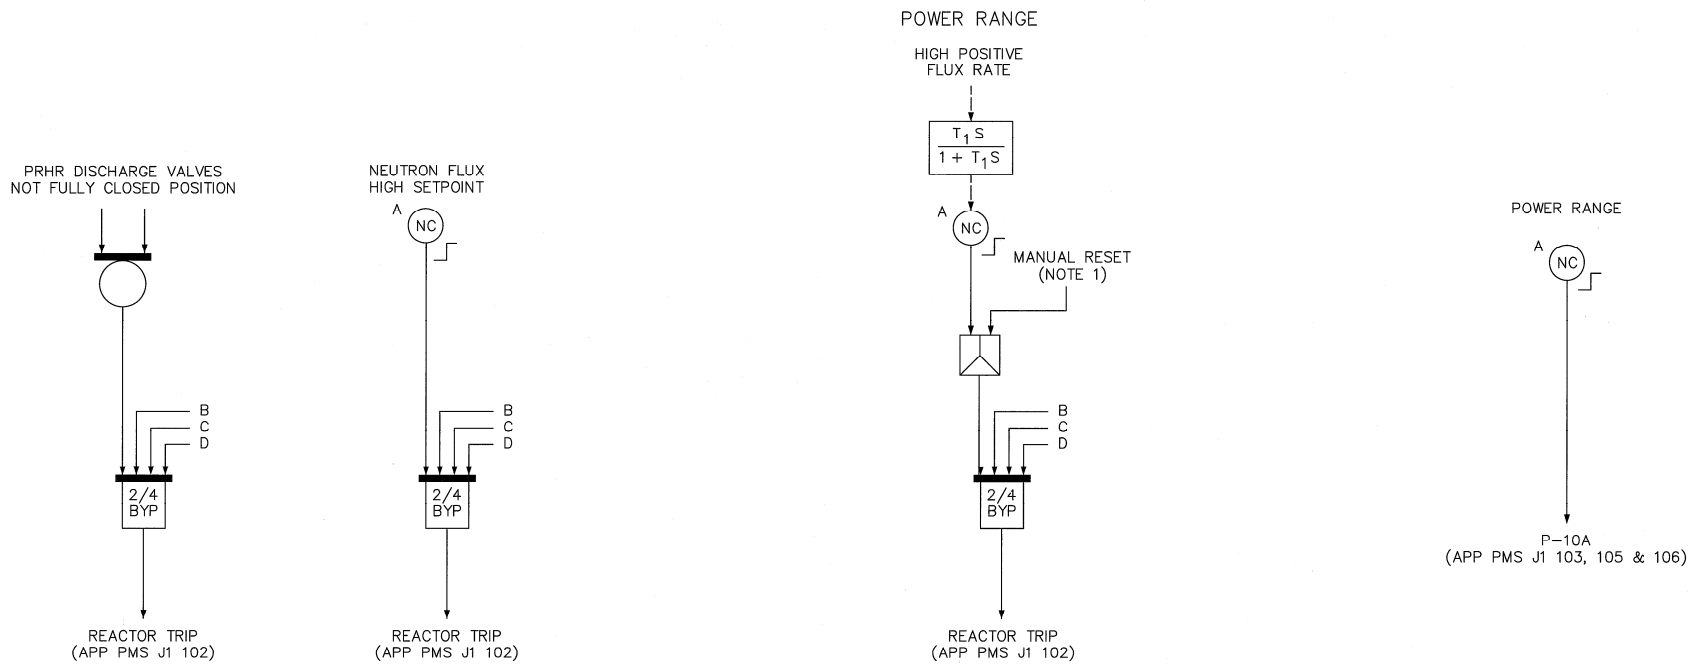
POWER RANGE

HIGH POSITIVE FLUX RATE

$\frac{T_1 S}{1 + T_1 S}$

PRHR DISCHARGE VALVES NOT FULLY CLOSED POSITION

NEUTRON FLUX HIGH SETPOINT

A

NC

A

NC

MANUAL RESET (NOTE 1)

POWER RANGE

A

NC

B
C
D

2/4
BYP

B
C
D

2/4
BYP

B
C
D

2/4
BYP

P–10A
(APP PMS J1 103, 105 & 106)

REACTOR TRIP
(APP PMS J1 102)

REACTOR TRIP
(APP PMS J1 102)

REACTOR TRIP
(APP PMS J1 102)